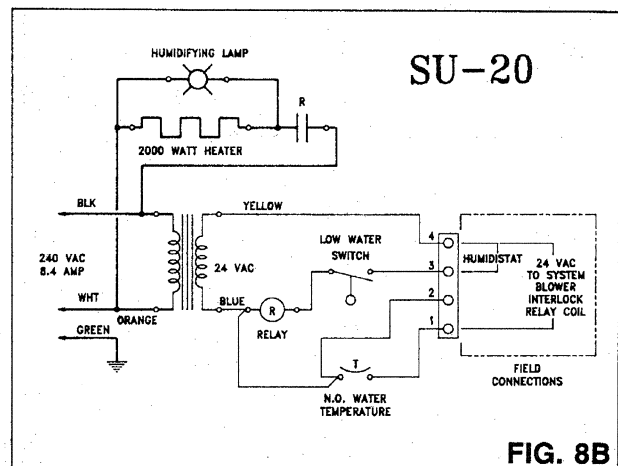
HUMIDIFYING LAMP

SU-20

R

2000 WATT HEATER

BLK

YELLOW

240 VAC
8.4 AMP

24 VAC

LOW WATER
SWITCH

4

3

2

1

HUMIDISTAT

24 VAC
TO SYSTEM
BLOWER
INTERLOCK
RELAY COIL

WHT

ORANGE

BLUE

R

RELAY

GREEN

T

N.O. WATER
TEMPERATURE

FIELD
CONNECTIONS

FIG. 8B